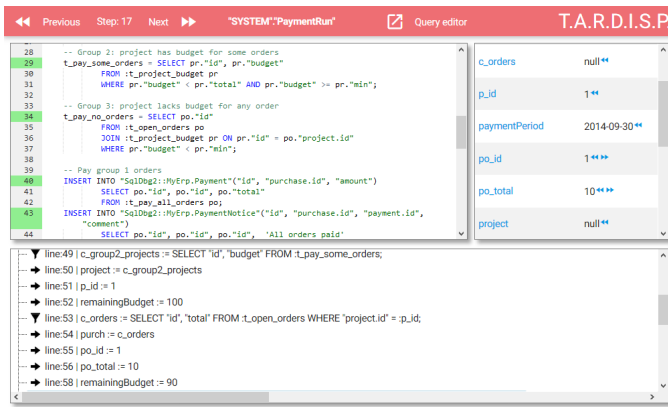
Previous Step: 17 Next "SYSTEM"."PaymentRun" Query editor T.A.R.D.I.S.P.

28 -- Group 2: project has budget for some orders
29 t_pay_some_orders = SELECT pr."id", pr."budget"
30 FROM :t_project_budget pr
31 WHERE pr."budget" < pr."total" AND pr."budget" >= pr."min";
32
33 -- Group 3: project lacks budget for any order
34 t_pay_no_orders = SELECT po."id"
35 FROM :t_open_orders po
36 JOIN :t_project_budget pr ON pr."id" = po."project.id"
37 WHERE pr."budget" < pr."min";
38
39 -- Pay group 1 orders
40 INSERT INTO "SqlDbg2::MyErp.Payment"("id", "purchase.id", "amount")
41 SELECT po."id", po."id", po."total"
42 FROM :t_pay_all_orders po;
43 INSERT INTO "SqlDbg2::MyErp.PaymentNotice"("id", "purchase.id", "payment.id", "comment")
44 SELECT po."id", po."id", po."id", 'All orders paid'

| | |
|---|---|
| c_orders | null |
| p_id | 1 |
| paymentPeriod | 2014-09-30 |
| po_id | 1 |
| po_total | 10 |
| project | null |

line:49 | c_group2_projects := SELECT "id", "budget" FROM :t_pay_some_orders;
line:50 | project := c_group2_projects
line:51 | p_id := 1
line:52 | remainingBudget := 100
line:53 | c_orders := SELECT "id", "total" FROM :t_open_orders WHERE "project.id" = :p_id;
line:54 | purch := c_orders
line:55 | po_id := 1
line:56 | po_total := 10
line:58 | remainingBudget := 90